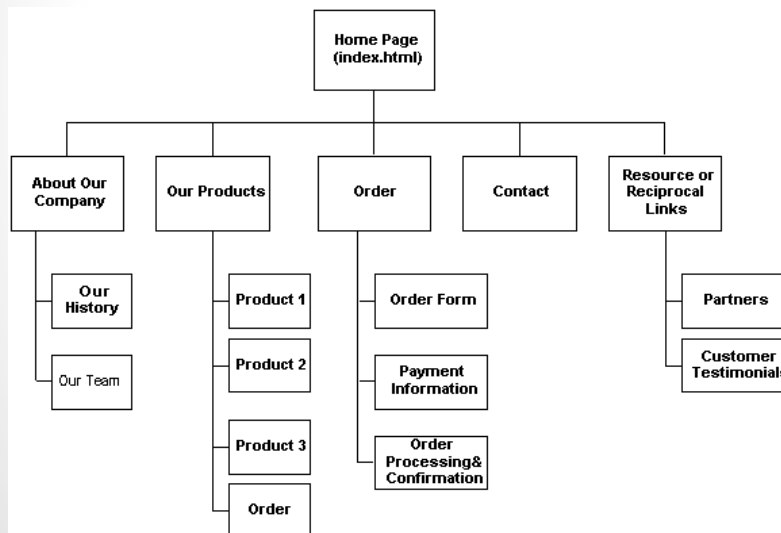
Home Page (index.html)

About Our Company

Our History

Our Team

Our Products

Product 1

Product 2

Product 3

Order

Order

Order Form

Payment Information

Order Processing& Confirmation

Contact

Resource or Reciprocal Links

Partners

Customer Testimonials